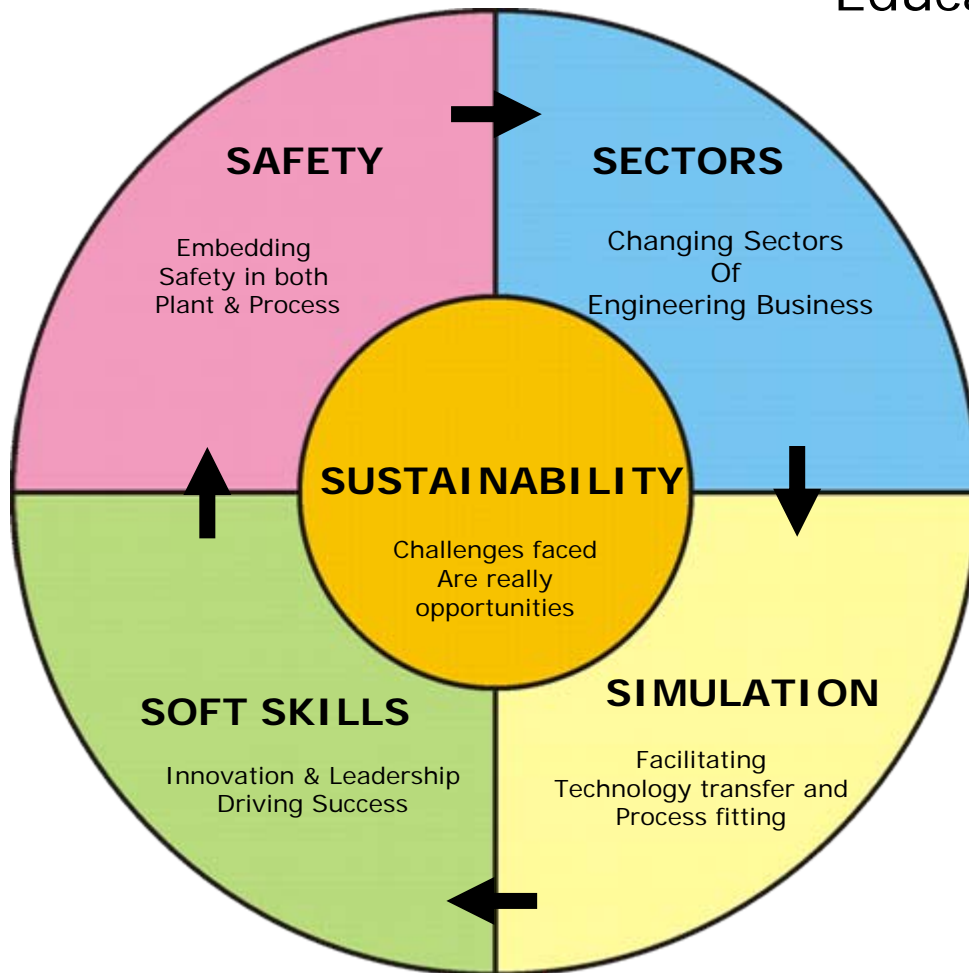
Educa

SAFETY

Embedding Safety in both Plant & Process

SECTORS

Changing Sectors Of Engineering Business

SUSTAINABILITY

Challenges faced Are really opportunities

SOFT SKILLS

Innovation & Leadership Driving Success

SIMULATION

Facilitating Technology transfer and Process fitting